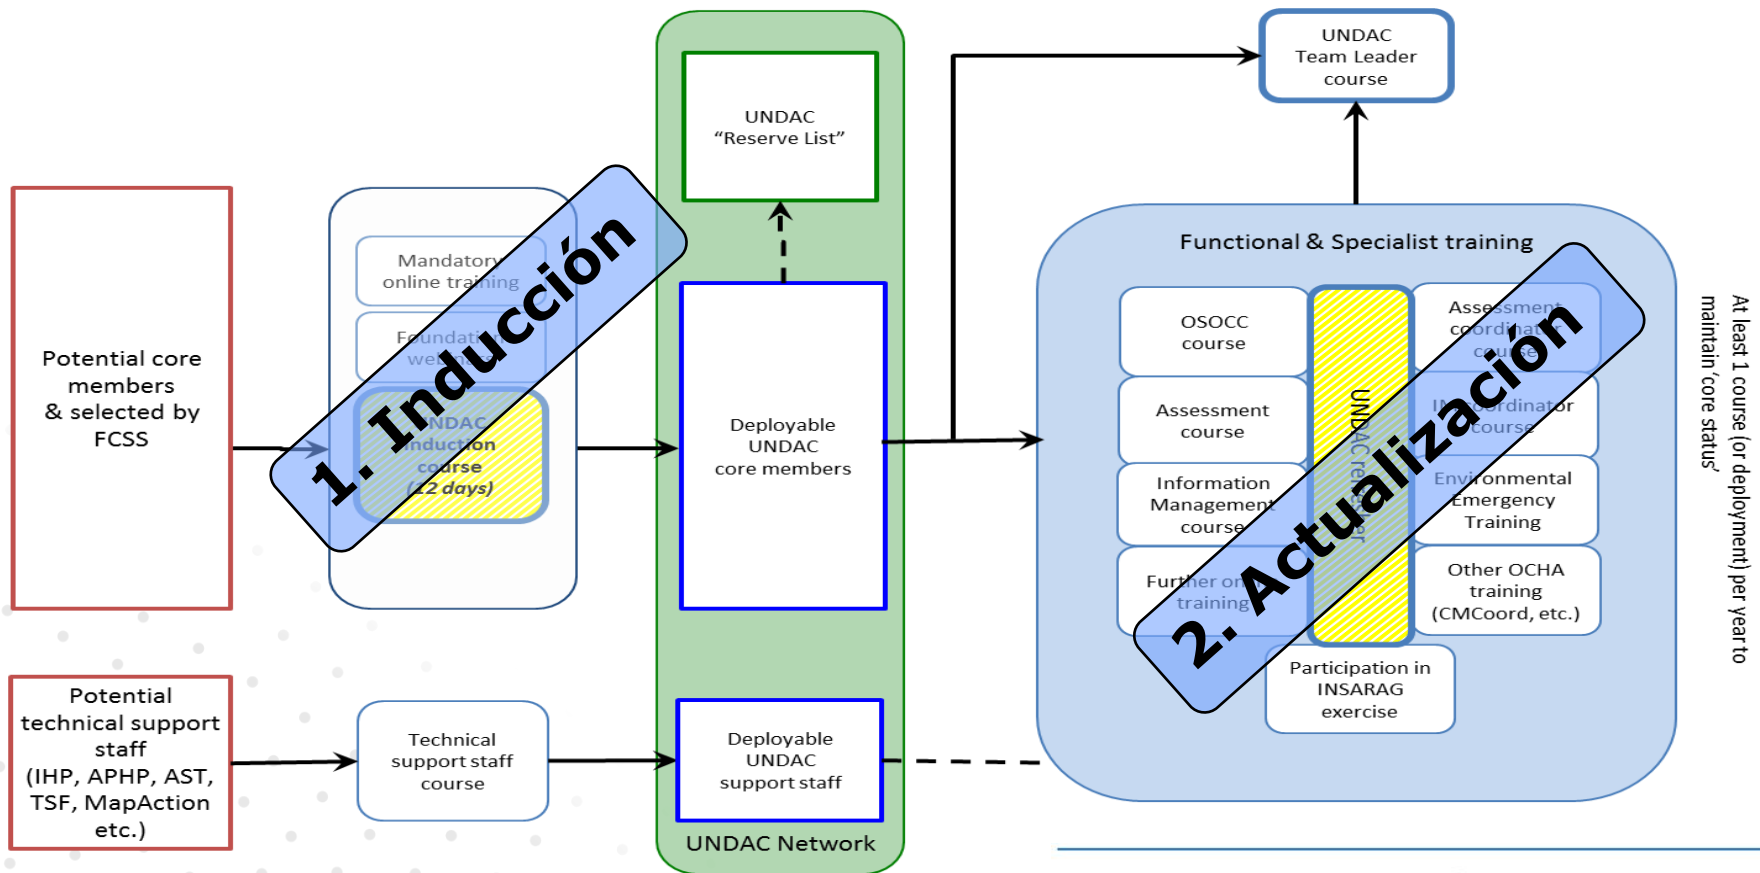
Potential core members & selected by FCSS

Mandatory online training

Foundat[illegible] we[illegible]

UNDAC Induction course (12 days)

1. Inducción

UNDAC "Reserve List"

Deployable UNDAC core members

UNDAC Team Leader course

Functional & Specialist training

OSOCC course

Assessment course

Information Management course

Further on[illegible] training

UNDAC refresher

Assessment coordinator course

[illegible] coordinator course

Environmental Emergency Training

Other OCHA training (CMCoord, etc.)

Participation in INSARAG exercise

2. Actualización

At least 1 course (or deployment) per year to maintain 'core status'

Potential technical support staff (IHP, APHP, AST, TSF, MapAction etc.)

Technical support staff course

Deployable UNDAC support staff

UNDAC Network